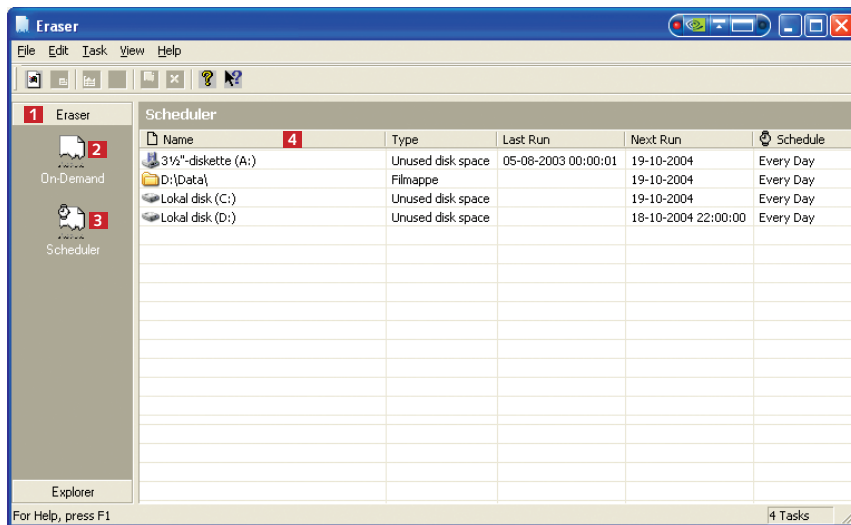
Eraser

File Edit Task View Help

1 Eraser

2 On-Demand

3 Scheduler

Explorer

Scheduler

| Name 4 | Type | Last Run | Next Run | Schedule |
|---|---|---|---|---|
| 3½"-diskette (A:) | Unused disk space | 05-08-2003 00:00:01 | 19-10-2004 | Every Day |
| D:\Data\ | Filmappe | | 19-10-2004 | Every Day |
| Lokal disk (C:) | Unused disk space | | 19-10-2004 | Every Day |
| Lokal disk (D:) | Unused disk space | | 18-10-2004 22:00:00 | Every Day |

For Help, press F1

4 Tasks